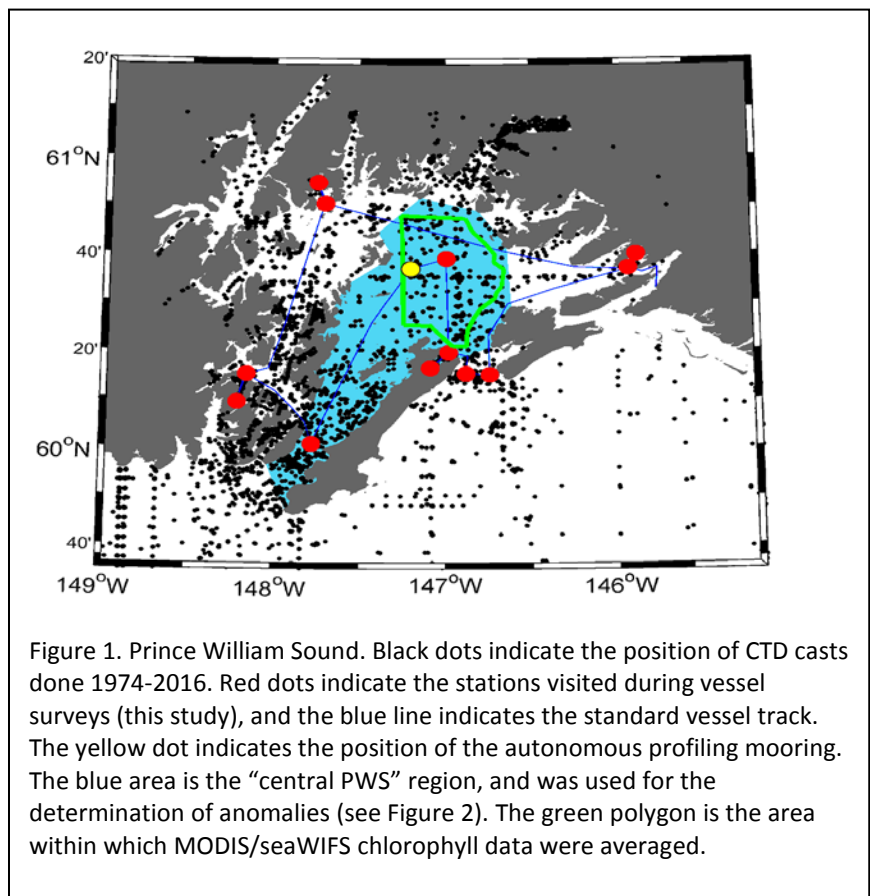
20'
61°N
40'
20'
60°N
40'
149°W 148°W 147°W 146°W

Figure 1. Prince William Sound. Black dots indicate the position of CTD casts done 1974-2016. Red dots indicate the stations visited during vessel surveys (this study), and the blue line indicates the standard vessel track. The yellow dot indicates the position of the autonomous profiling mooring. The blue area is the “central PWS” region, and was used for the determination of anomalies (see Figure 2). The green polygon is the area within which MODIS/seaWIFS chlorophyll data were averaged.